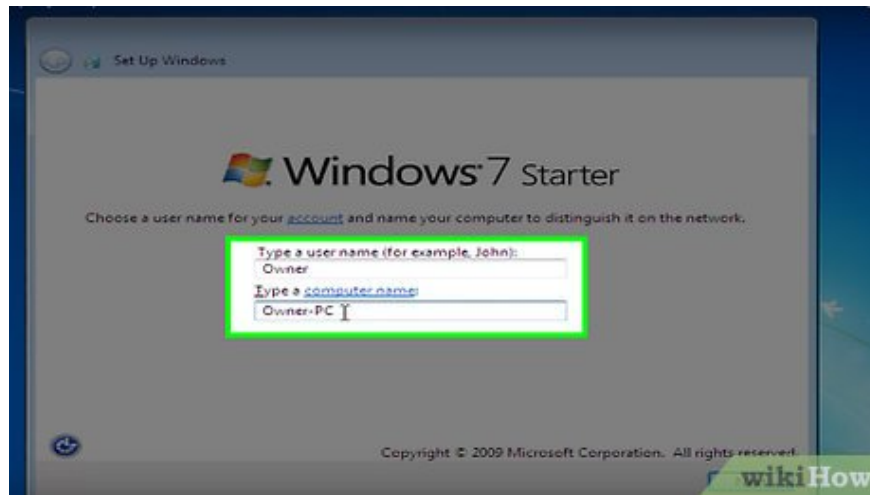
Set Up Windows

Windows 7 Starter

Choose a user name for your account and name your computer to distinguish it on the network.

Type a user name (for example, John):
Owner
Type a computer name:
Owner-PC

Copyright © 2009 Microsoft Corporation. All rights reserved.

wikiHow